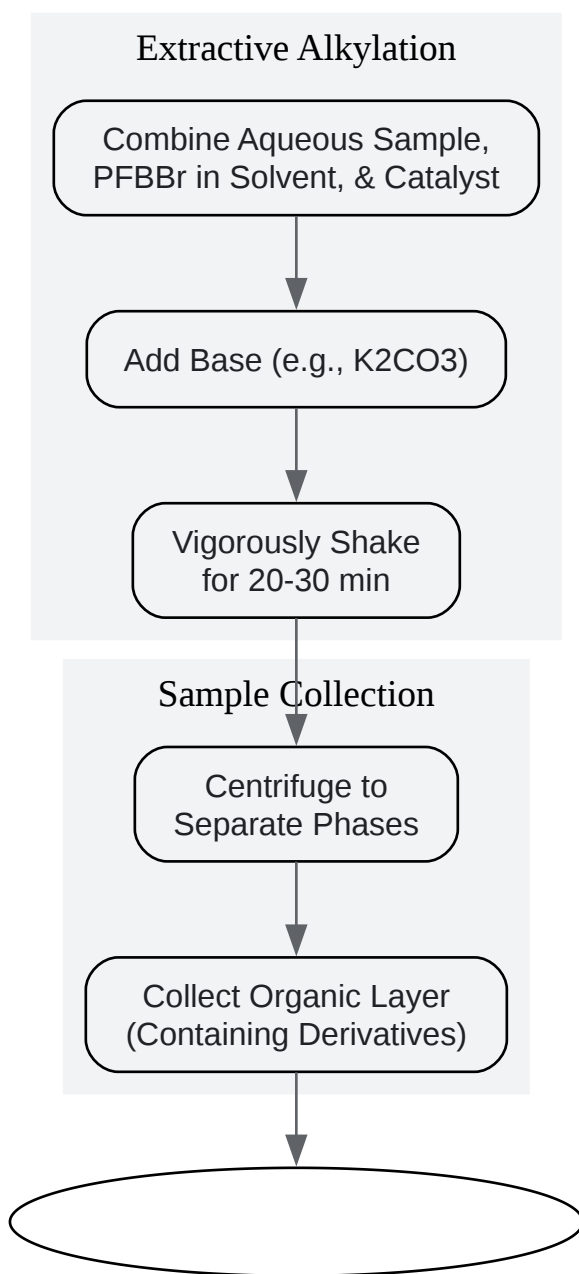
Extractive Alkylation

Combine Aqueous Sample, PFBBr in Solvent, & Catalyst

Add Base (e.g., K2CO3)

Vigorously Shake for 20-30 min

Sample Collection

Centrifuge to Separate Phases

Collect Organic Layer (Containing Derivatives)